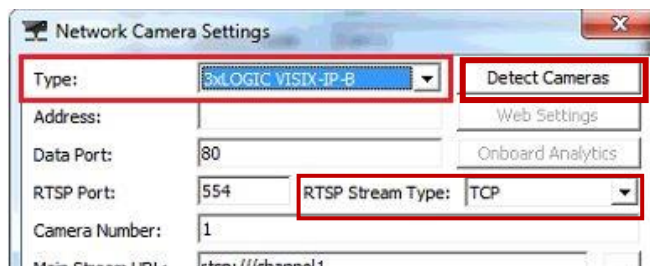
Network Camera Settings

Type: 3xLOGIC VISIX-IP-B

Detect Cameras

Address:

Web Settings

Data Port: 80

Onboard Analytics

RTSP Port: 554

RTSP Stream Type: TCP

Camera Number: 1

Main Stream URL: rtsp://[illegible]channel1